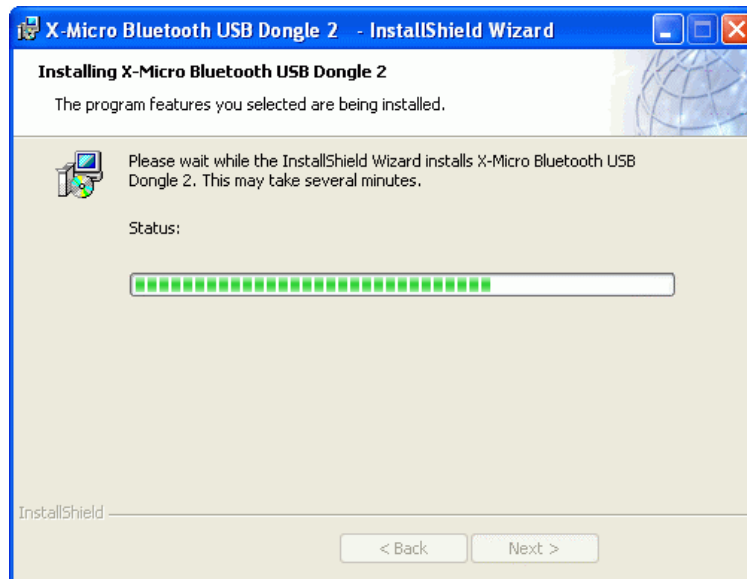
X-Micro Bluetooth USB Dongle 2 - InstallShield Wizard

Installing X-Micro Bluetooth USB Dongle 2

The program features you selected are being installed.

Please wait while the InstallShield Wizard installs X-Micro Bluetooth USB Dongle 2. This may take several minutes.

Status:

InstallShield

< Back

Next >